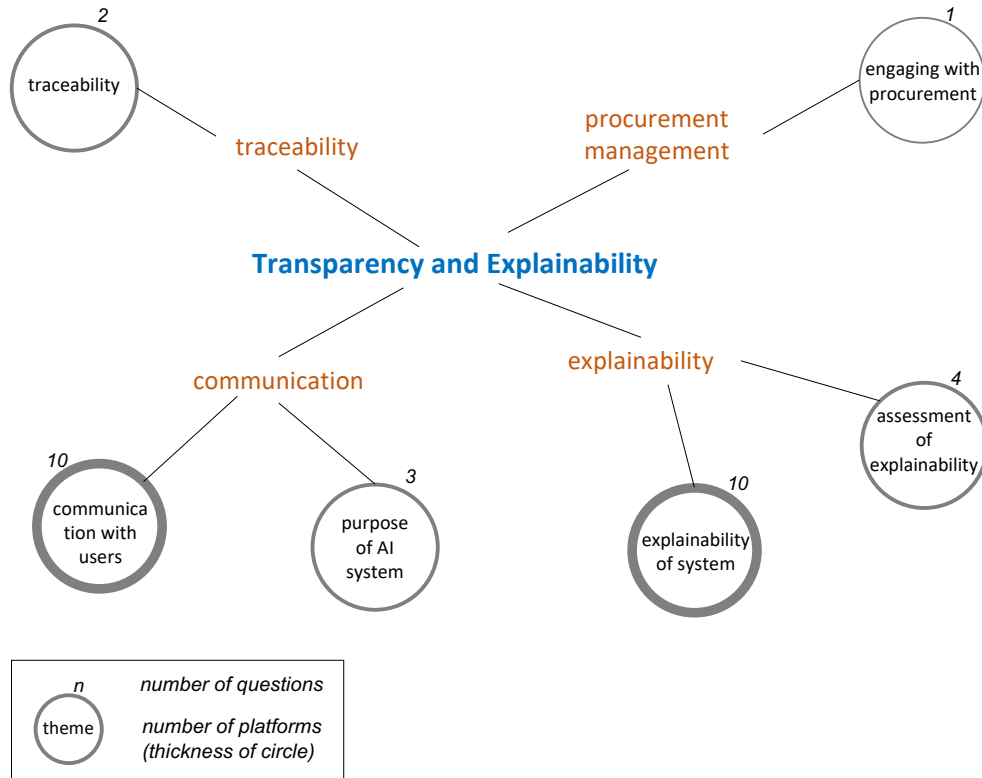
2
traceability

traceability

1
engaging with procurement

procurement management

Transparency and Explainability

communication

explainability

4
assessment of explainability

10
communication with users

3
purpose of AI system

10
explainability of system

n
theme
number of questions
number of platforms (thickness of circle)